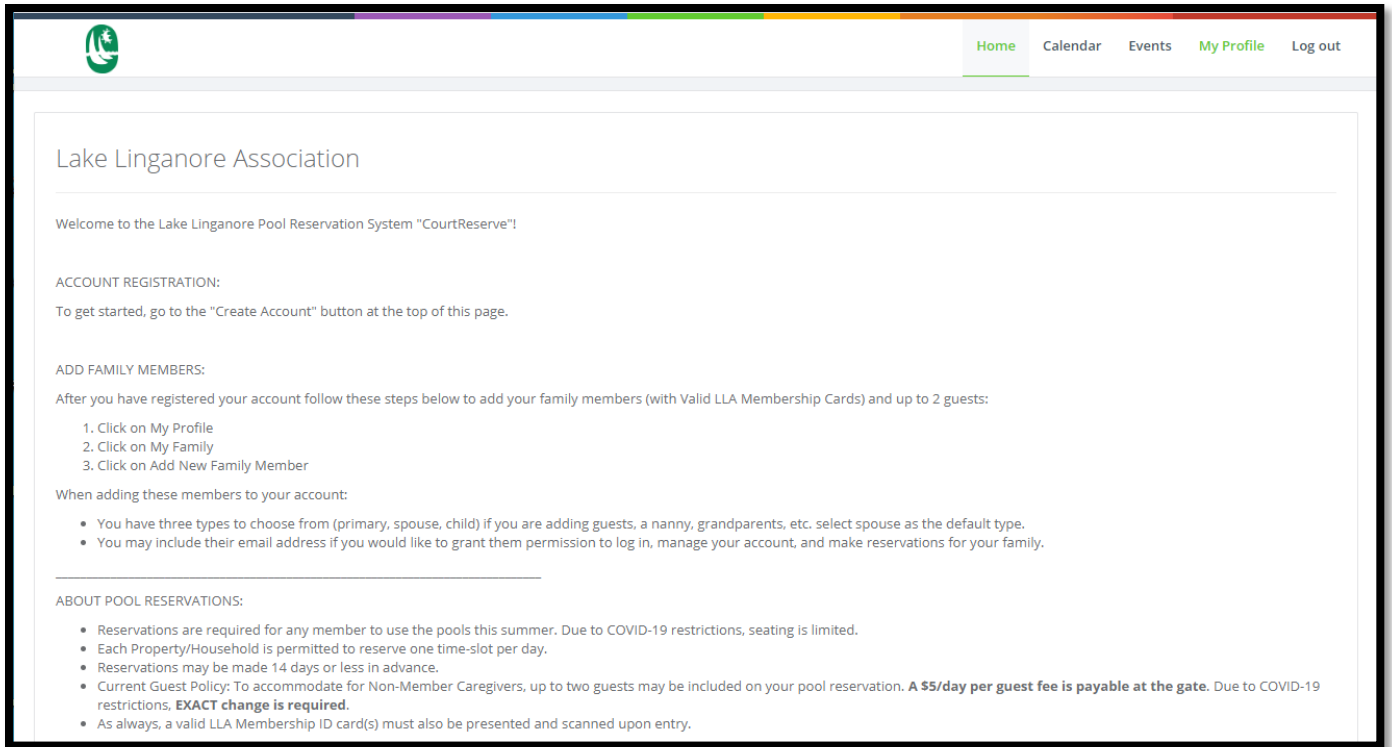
Home Calendar Events My Profile Log out

Lake Linganore Association

Welcome to the Lake Linganore Pool Reservation System "CourtReserve"!

ACCOUNT REGISTRATION:

To get started, go to the "Create Account" button at the top of this page.

ADD FAMILY MEMBERS:

After you have registered your account follow these steps below to add your family members (with Valid LLA Membership Cards) and up to 2 guests:

1. Click on My Profile
2. Click on My Family
3. Click on Add New Family Member

When adding these members to your account:

- You have three types to choose from (primary, spouse, child) if you are adding guests, a nanny, grandparents, etc. select spouse as the default type.
- You may include their email address if you would like to grant them permission to log in, manage your account, and make reservations for your family.

ABOUT POOL RESERVATIONS:

- Reservations are required for any member to use the pools this summer. Due to COVID-19 restrictions, seating is limited.
- Each Property/Household is permitted to reserve one time-slot per day.
- Reservations may be made 14 days or less in advance.
- Current Guest Policy: To accommodate for Non-Member Caregivers, up to two guests may be included on your pool reservation. **A $5/day per guest fee is payable at the gate**. Due to COVID-19 restrictions, **EXACT change is required**.
- As always, a valid LLA Membership ID card(s) must also be presented and scanned upon entry.